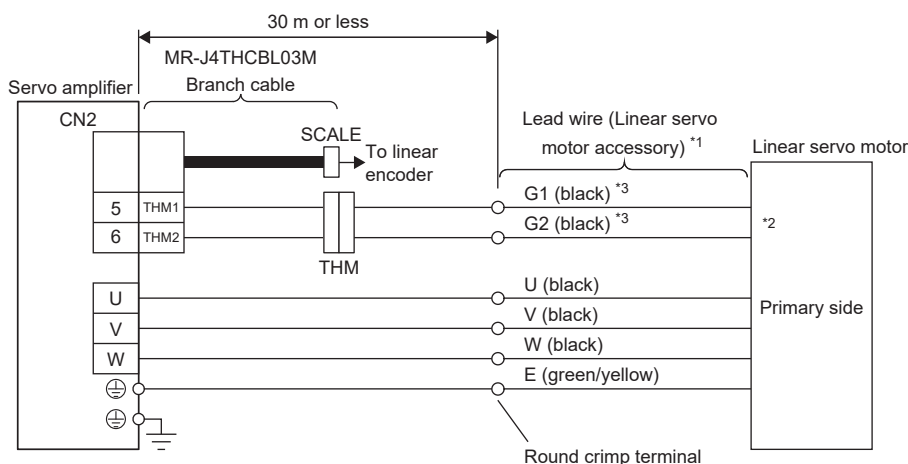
30 m or less

MR-J4THCBL03M

Servo amplifier

Branch cable

CN2

SCALE

To linear encoder

Lead wire (Linear servo motor accessory) *1

Linear servo motor

5 THM1

6 THM2

THM

G1 (black) *3

G2 (black) *3

*2

U

V

W

U (black)

V (black)

W (black)

E (green/yellow)

Primary side

⊕

⊕

Round crimp terminal